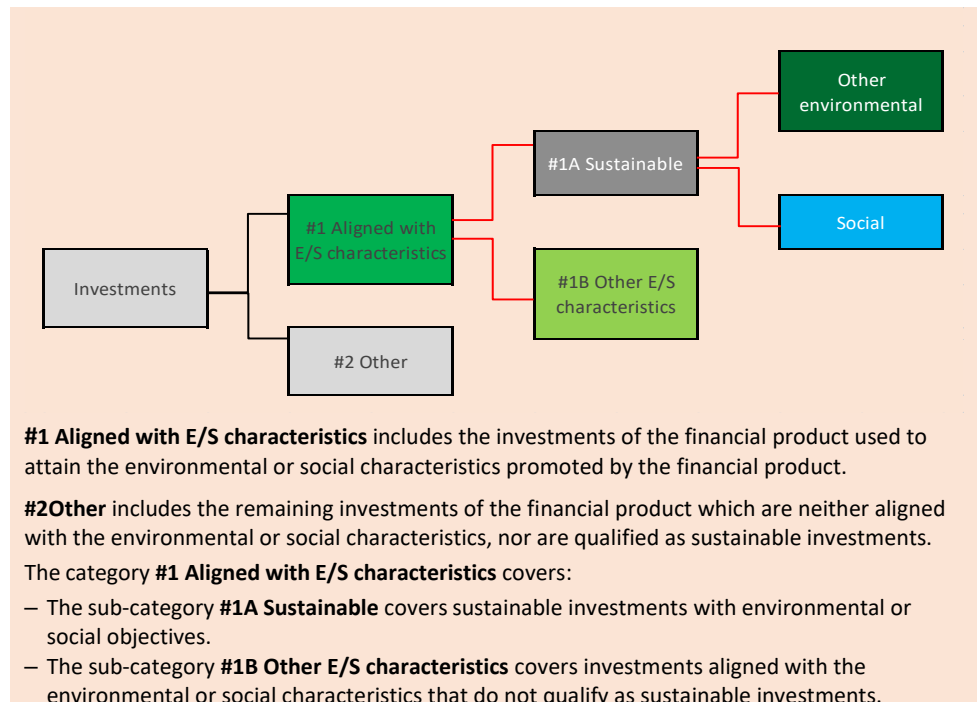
Other environmental

#1A Sustainable

#1 Aligned with E/S characteristics

Social

Investments

#1B Other E/S characteristics

#2 Other

**#1 Aligned with E/S characteristics** includes the investments of the financial product used to attain the environmental or social characteristics promoted by the financial product.

**#2Other** includes the remaining investments of the financial product which are neither aligned with the environmental or social characteristics, nor are qualified as sustainable investments.

The category **#1 Aligned with E/S characteristics** covers:

– The sub-category **#1A Sustainable** covers sustainable investments with environmental or social objectives.

– The sub-category **#1B Other E/S characteristics** covers investments aligned with the environmental or social characteristics that do not qualify as sustainable investments.